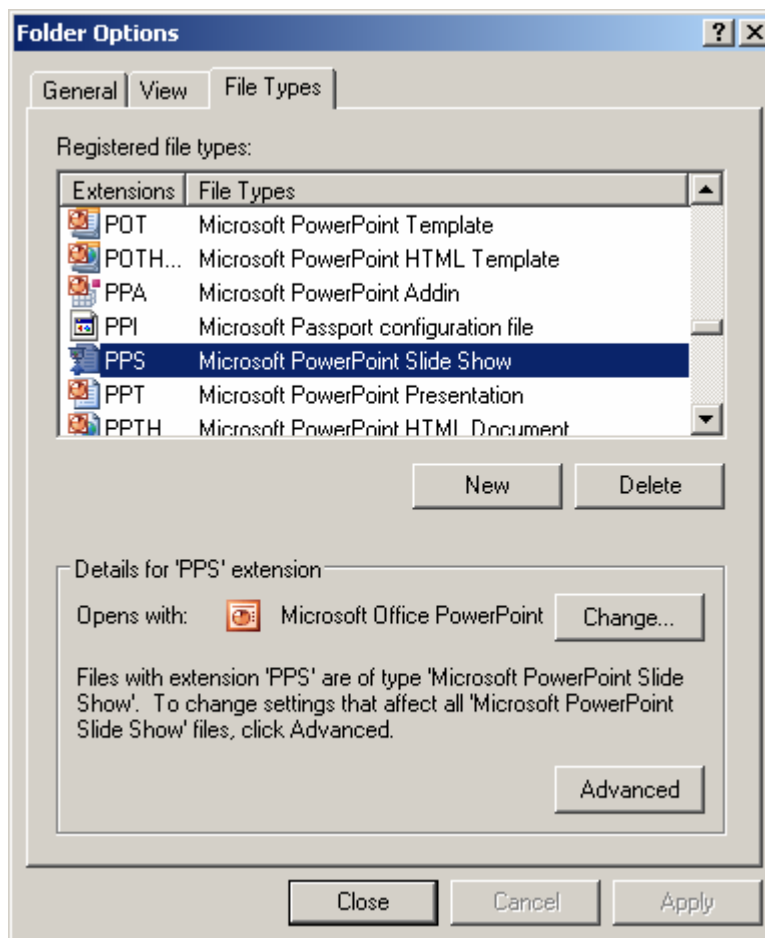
Folder Options

?

General | View | File Types

Registered file types:

| Extensions | File Types |
|---|---|
| POT | Microsoft PowerPoint Template |
| POTH... | Microsoft PowerPoint HTML Template |
| PPA | Microsoft PowerPoint Addin |
| PPI | Microsoft Passport configuration file |
| PPS | Microsoft PowerPoint Slide Show |
| PPT | Microsoft PowerPoint Presentation |
| PPTH | Microsoft PowerPoint HTML Document |

New Delete

Details for 'PPS' extension

Opens with: Microsoft Office PowerPoint Change...

Files with extension 'PPS' are of type 'Microsoft PowerPoint Slide Show'. To change settings that affect all 'Microsoft PowerPoint Slide Show' files, click Advanced.

Advanced

Close Cancel Apply